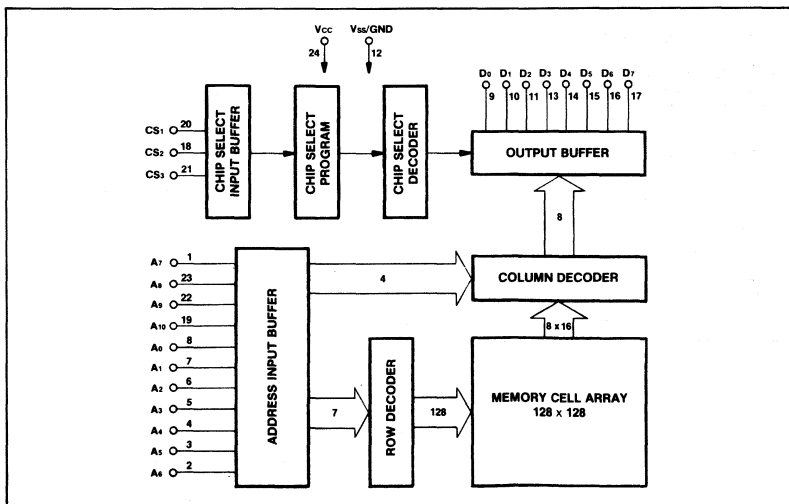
$V_{CC}$
24
$V_{SS}/GND$
12

$D_0$ $D_1$ $D_2$ $D_3$ $D_4$ $D_5$ $D_6$ $D_7$
9 10 11 13 14 15 16 17

$CS_1$ 20
$CS_2$ 18
$CS_3$ 21

CHIP SELECT INPUT BUFFER

CHIP SELECT PROGRAM

CHIP SELECT DECODER

OUTPUT BUFFER

8

$A_7$ 1
$A_8$ 23
$A_9$ 22
$A_{10}$ 19
$A_0$ 8
$A_1$ 7
$A_2$ 6
$A_3$ 5
$A_4$ 4
$A_5$ 3
$A_6$ 2

ADDRESS INPUT BUFFER

4

COLUMN DECODER

8 x 16

7

ROW DECODER

128

MEMORY CELL ARRAY
128 x 128